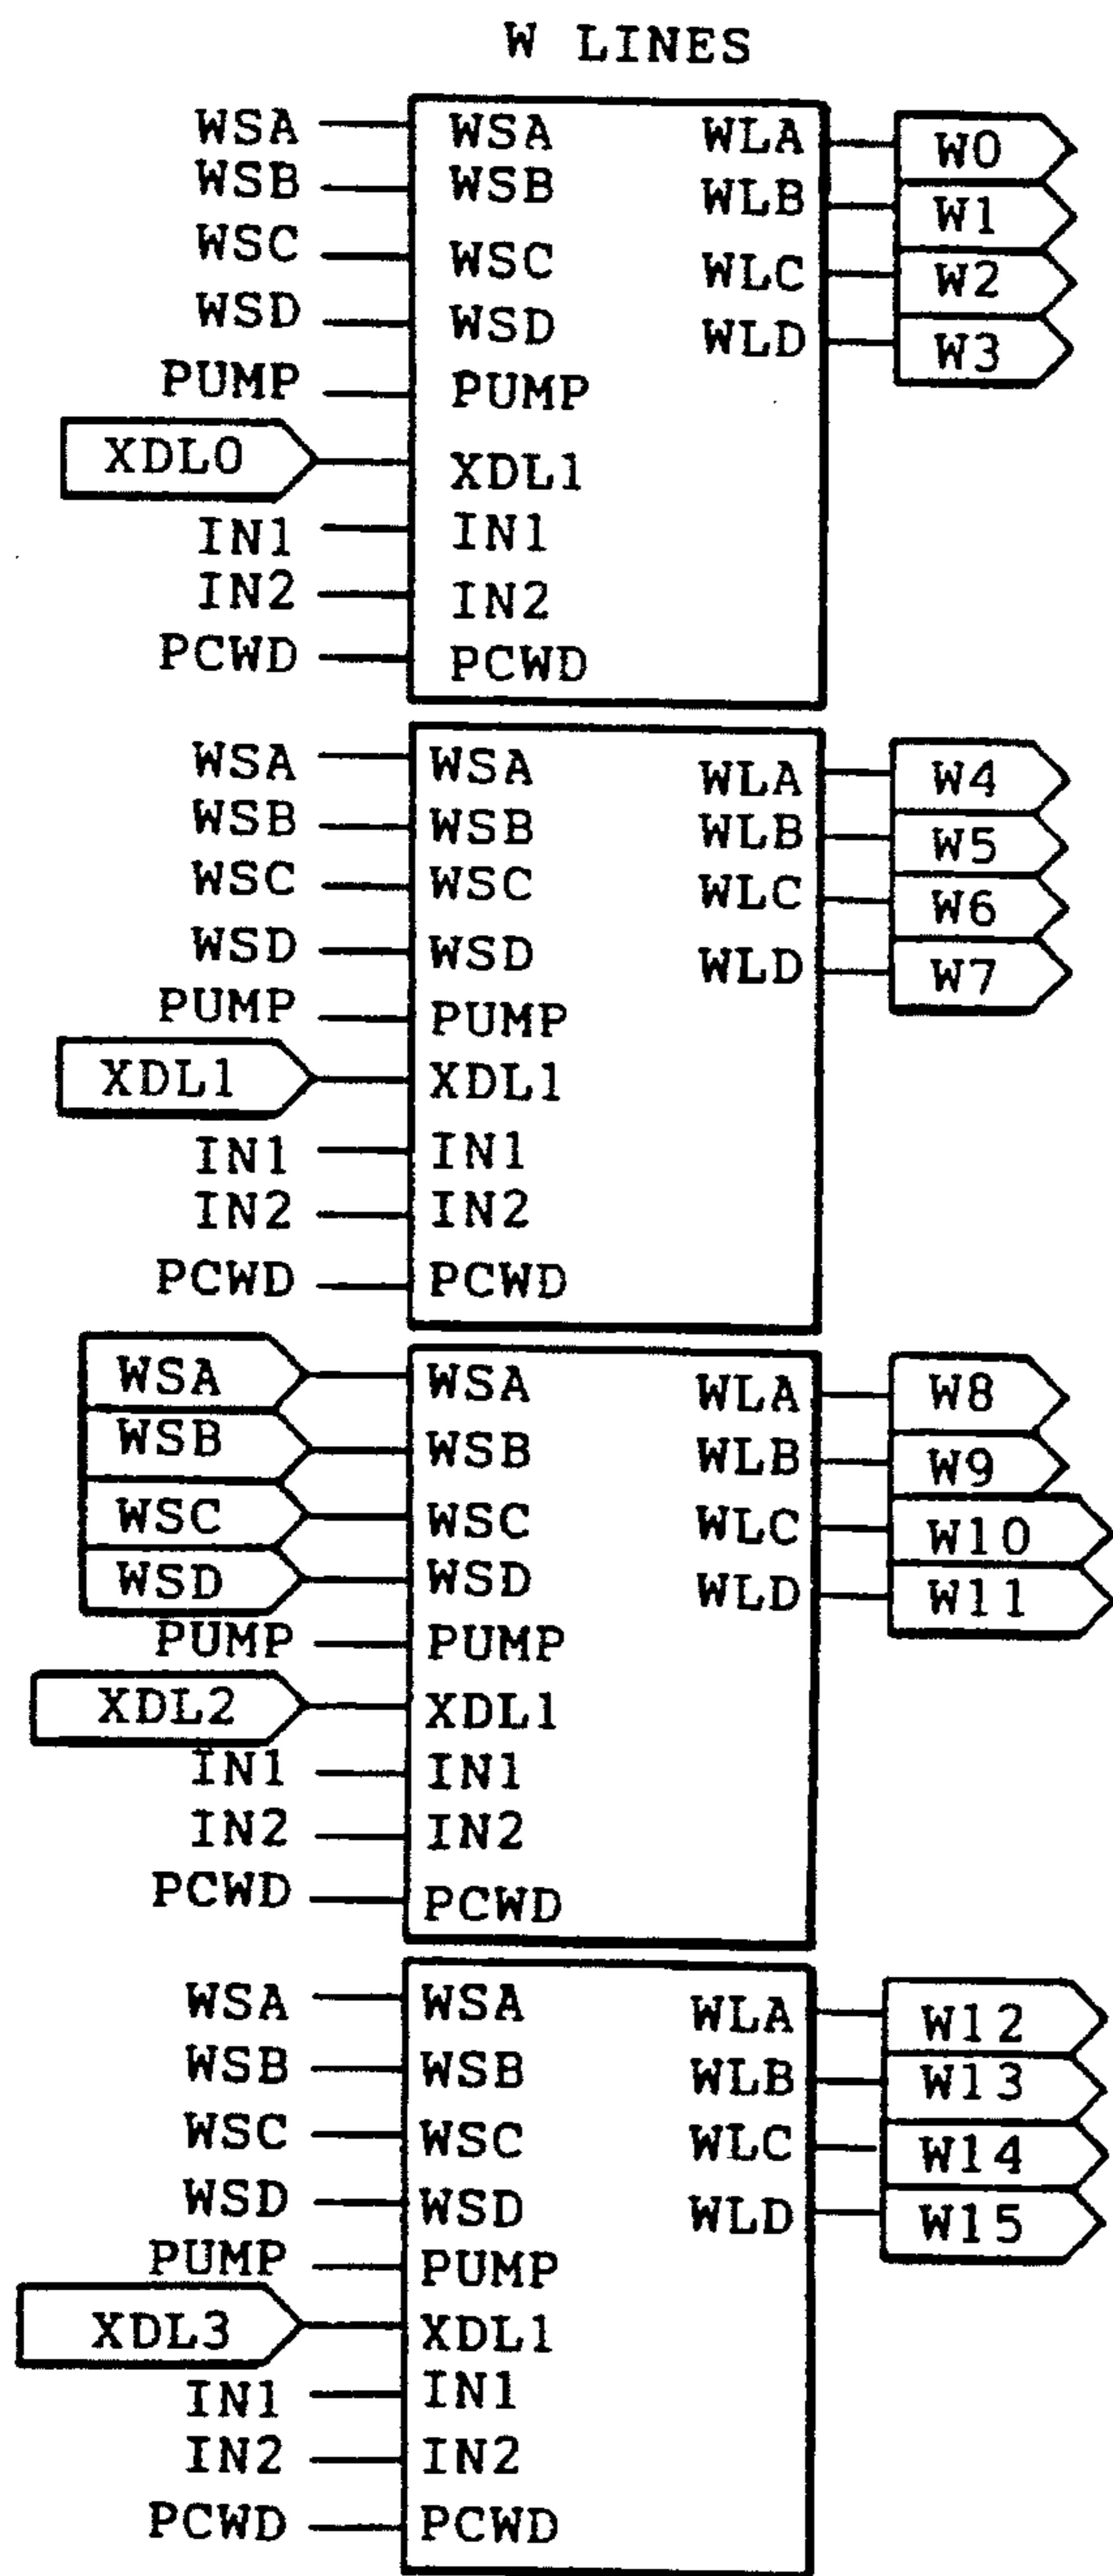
W LINES

WSA
WSB
WSC
WSD
PUMP
XDL0
IN1
IN2
PCWD

WSA
WSB
WSC
WSD
PUMP
XDL1
IN1
IN2
PCWD

WLA
WLB
WLC
WLD

W0
W1
W2
W3

WSA
WSB
WSC
WSD
PUMP
XDL1
IN1
IN2
PCWD

WSA
WSB
WSC
WSD
PUMP
XDL1
IN1
IN2
PCWD

WLA
WLB
WLC
WLD

W4
W5
W6
W7

WSA
WSB
WSC
WSD
PUMP
XDL2
IN1
IN2
PCWD

WSA
WSB
WSC
WSD
PUMP
XDL1
IN1
IN2
PCWD

WLA
WLB
WLC
WLD

W8
W9
W10
W11

WSA
WSB
WSC
WSD
PUMP
XDL3
IN1
IN2
PCWD

WSA
WSB
WSC
WSD
PUMP
XDL1
IN1
IN2
PCWD

WLA
WLB
WLC
WLD

W12
W13
W14
W15